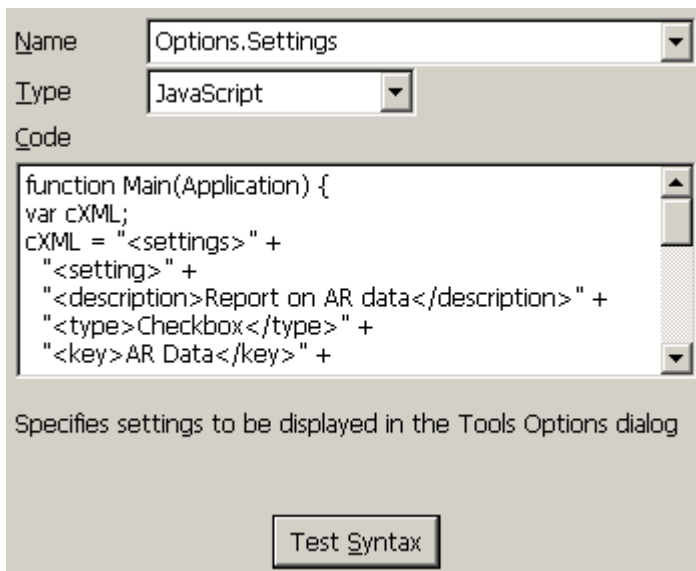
Name Options.Settings

Type JavaScript

Code

function Main(Application) {
var cXML;
cXML = "<settings>" +
"<setting>" +
"<description>Report on AR data</description>" +
"<type>Checkbox</type>" +
"<key>AR Data</key>" +

Specifies settings to be displayed in the Tools Options dialog

Test Syntax